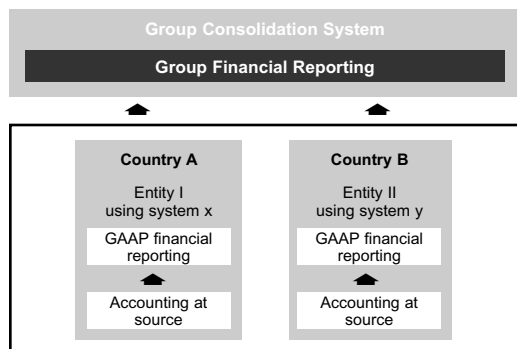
Group Consolidation System

Group Financial Reporting

Country A

Entity I using system x

GAAP financial reporting

Accounting at source

Country B

Entity II using system y

GAAP financial reporting

Accounting at source